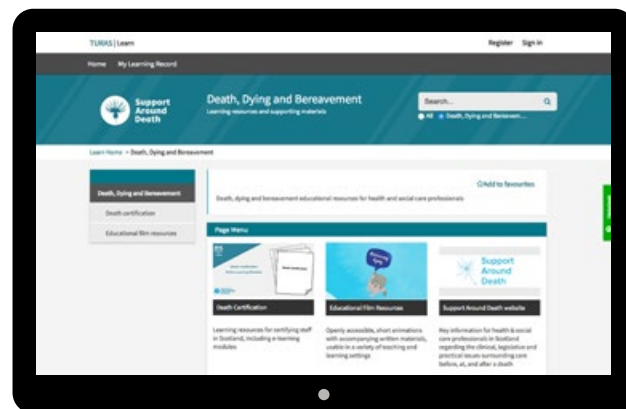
TURAS | Learn

Register Sign in

Home My Learning Record

Support Around Death

Death, Dying and Bereavement

Learning resources and supporting materials

Search...

All Death, Dying and Bereavem...

Learn Home > Death, Dying and Bereavement

Death, Dying and Bereavement

Death certification

Educational film resources

Add to favourites

Death, dying and bereavement educational resources for health and social care professionals

Page Menu

Death Certification

Learning resources for certifying staff in Scotland, including e-learning modules

Educational Film Resources

Openly accessible, short animations with accompanying written materials, usable in a variety of teaching and learning settings

Support Around Death

Support Around Death website

Key information for health & social care professionals in Scotland regarding the clinical, legislative and practical issues surrounding care before, at, and after a death